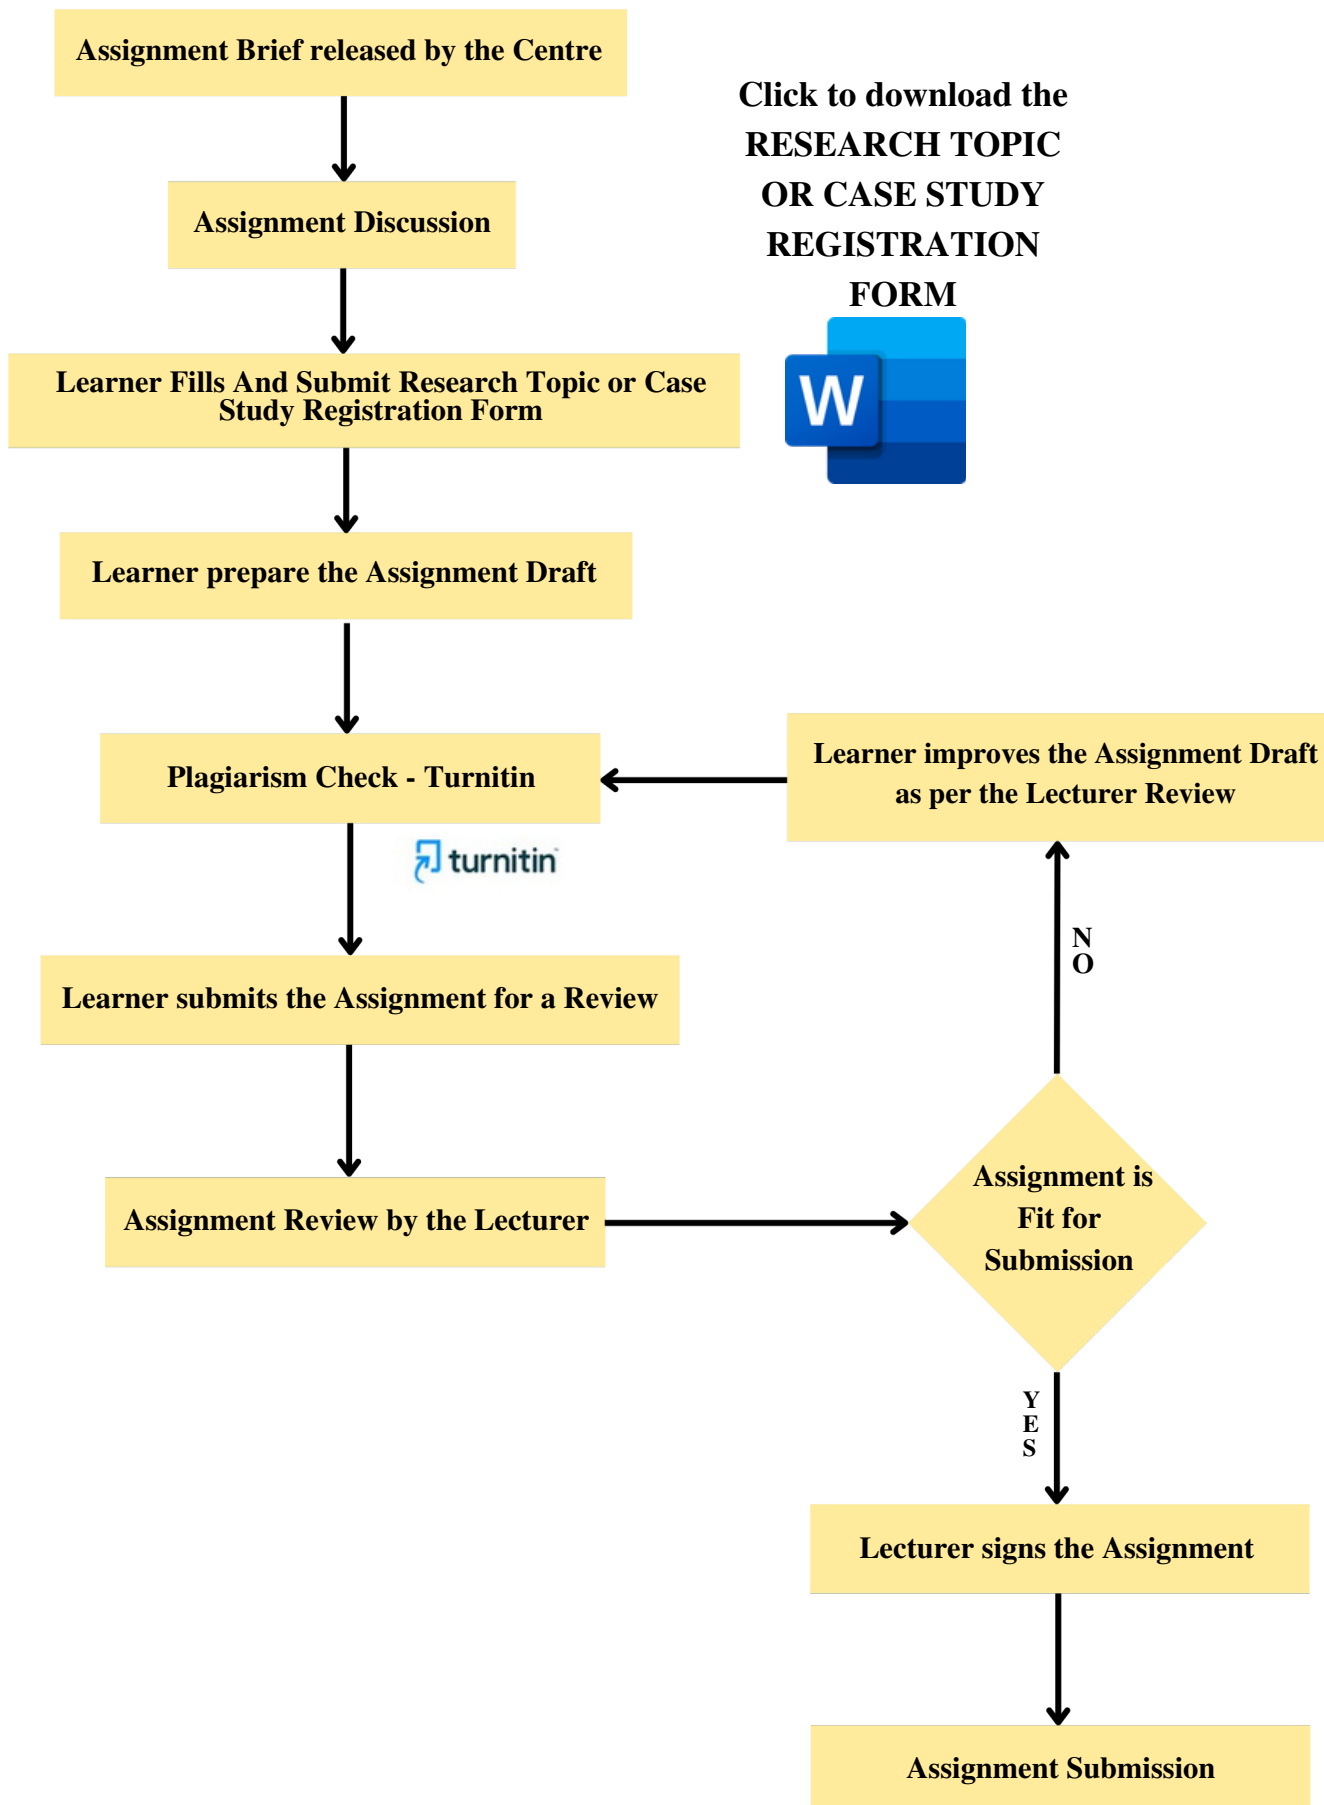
Assignment Brief released by the Centre

Assignment Discussion

Learner Fills And Submit Research Topic or Case Study Registration Form

Learner prepare the Assignment Draft

Plagiarism Check - Turnitin

turnitin

Learner submits the Assignment for a Review

Assignment Review by the Lecturer

Click to download the RESEARCH TOPIC OR CASE STUDY REGISTRATION FORM

W

Learner improves the Assignment Draft as per the Lecturer Review

NO

Assignment is Fit for Submission

YES

Lecturer signs the Assignment

Assignment Submission